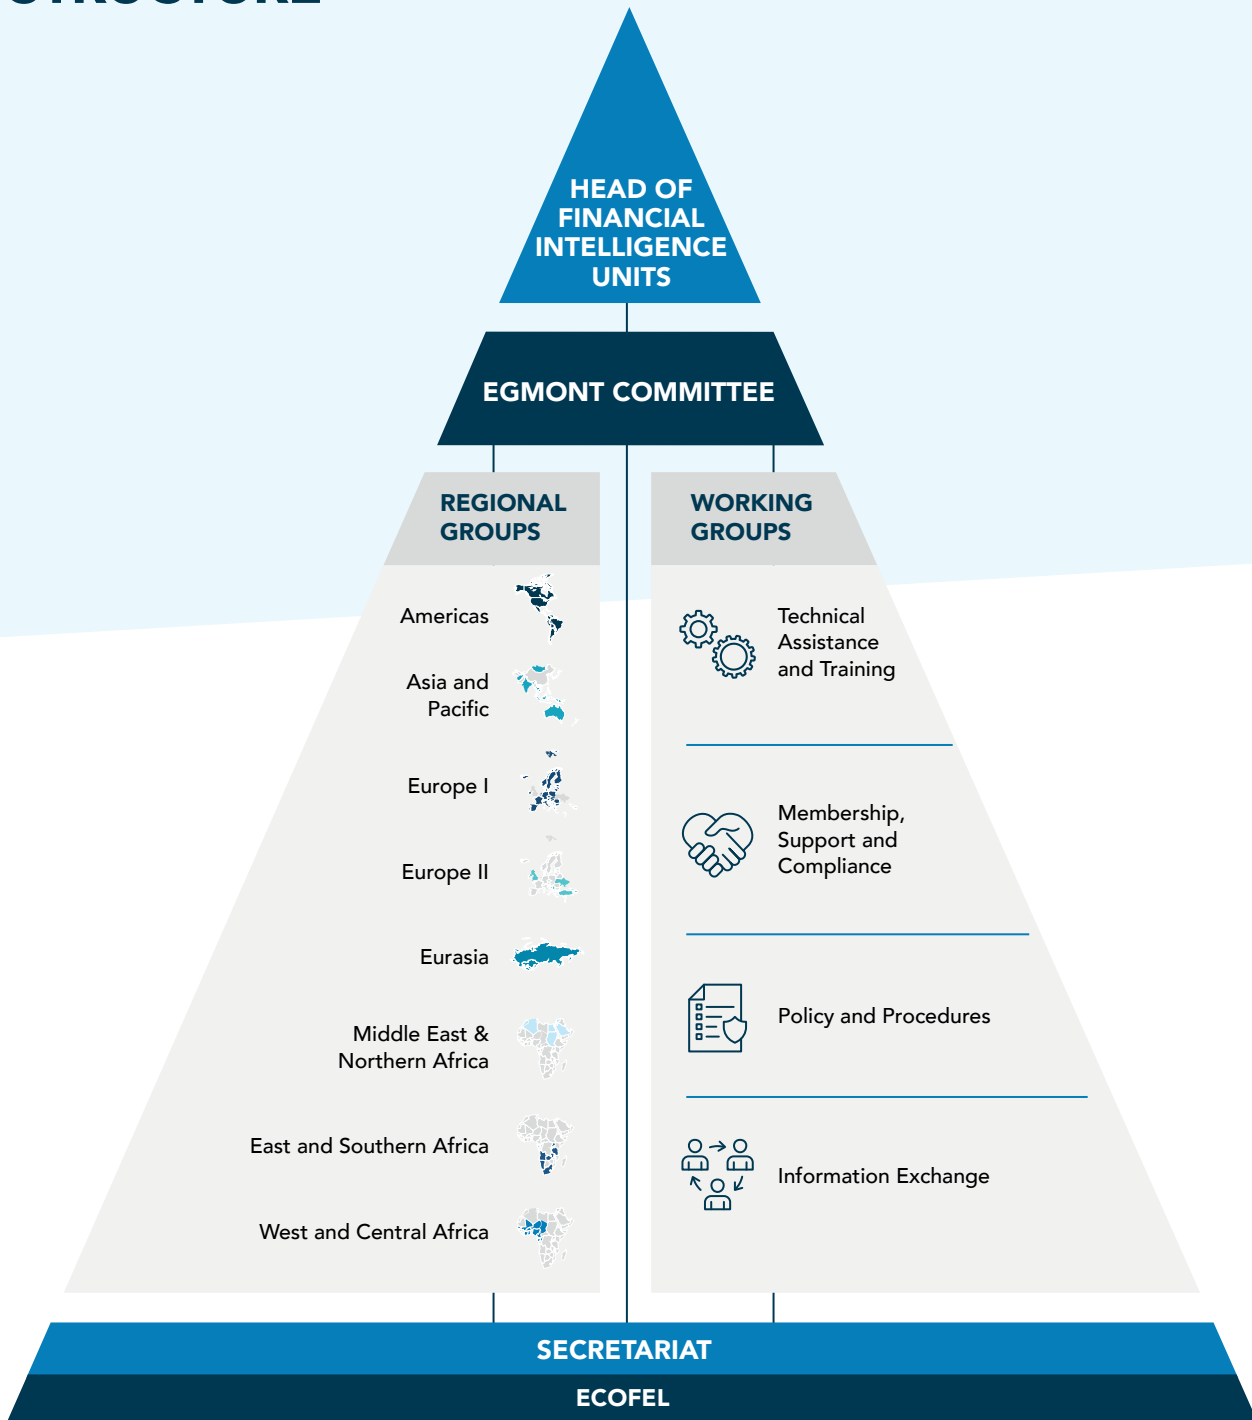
HEAD OF FINANCIAL INTELLIGENCE UNITS

EGMONT COMMITTEE

REGIONAL GROUPS

Americas

Asia and Pacific

Europe I

Europe II

Eurasia

Middle East & Northern Africa

East and Southern Africa

West and Central Africa

WORKING GROUPS

Technical Assistance and Training

Membership, Support and Compliance

Policy and Procedures

Information Exchange

SECRETARIAT

ECOFEL